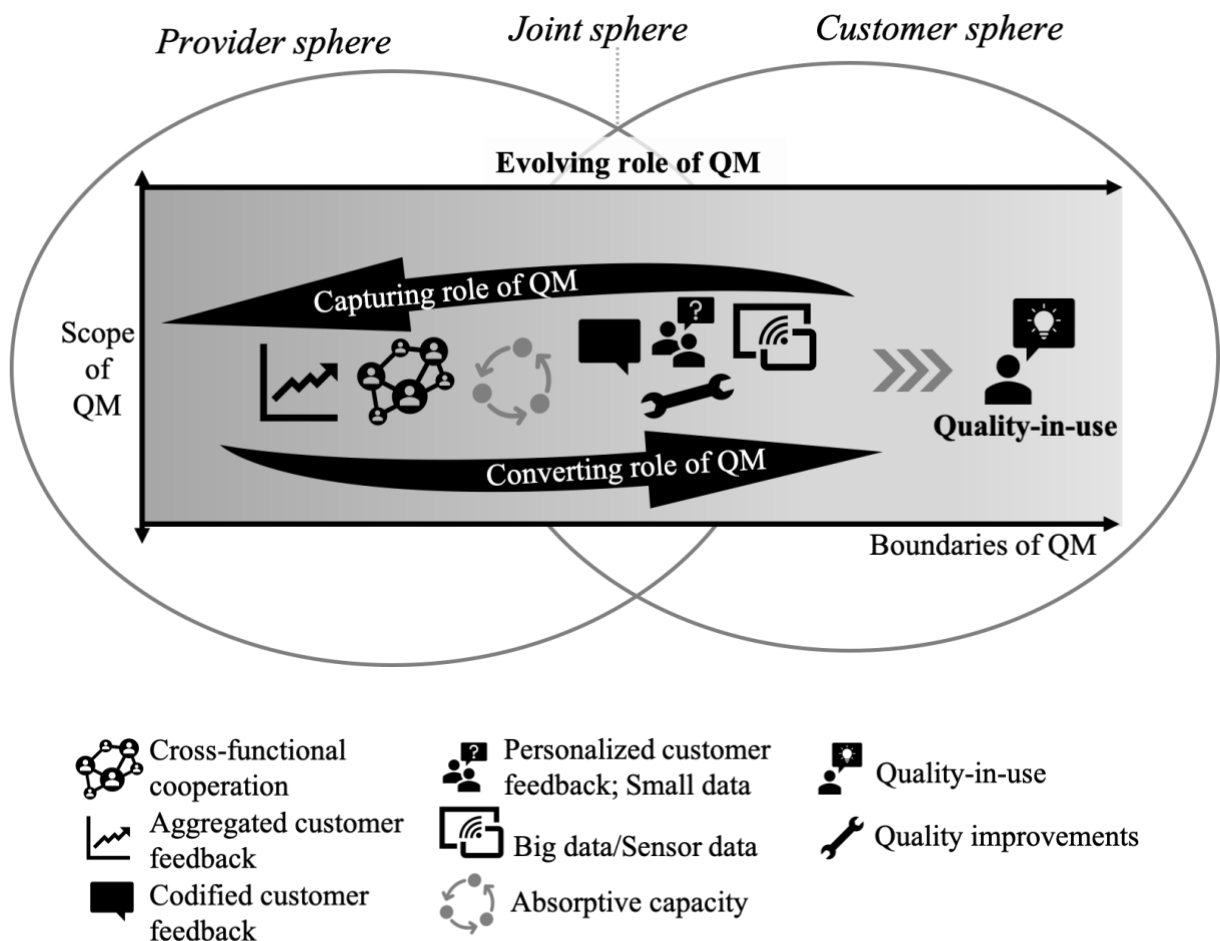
Provider sphere

Joint sphere

Customer sphere

Evolving role of QM

Capturing role of QM

Scope of QM

Quality-in-use

Converting role of QM

Boundaries of QM

Cross-functional cooperation

Aggregated customer feedback

Codified customer feedback

Personalized customer feedback; Small data

Big data/Sensor data

Absorptive capacity

Quality-in-use

Quality improvements